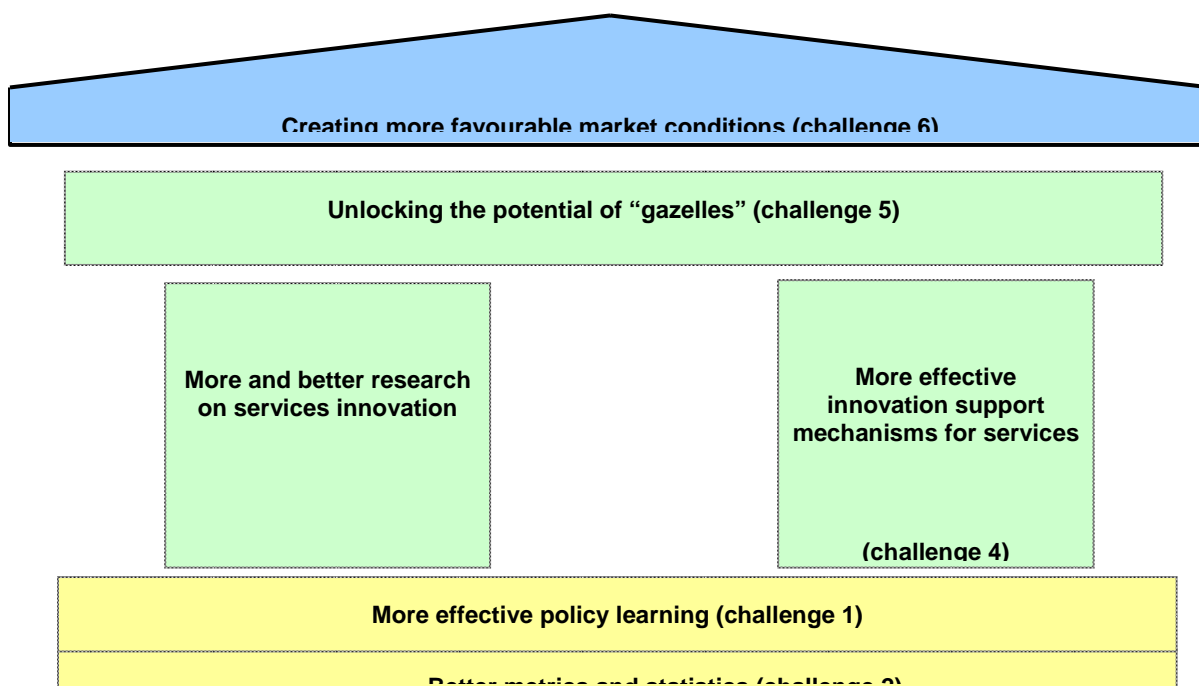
Creating more favourable market conditions (challenge 6)

Unlocking the potential of “gazelles” (challenge 5)

More and better research on services innovation

More effective innovation support mechanisms for services

(challenge 4)

More effective policy learning (challenge 1)

Better metrics and statistics (challenge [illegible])